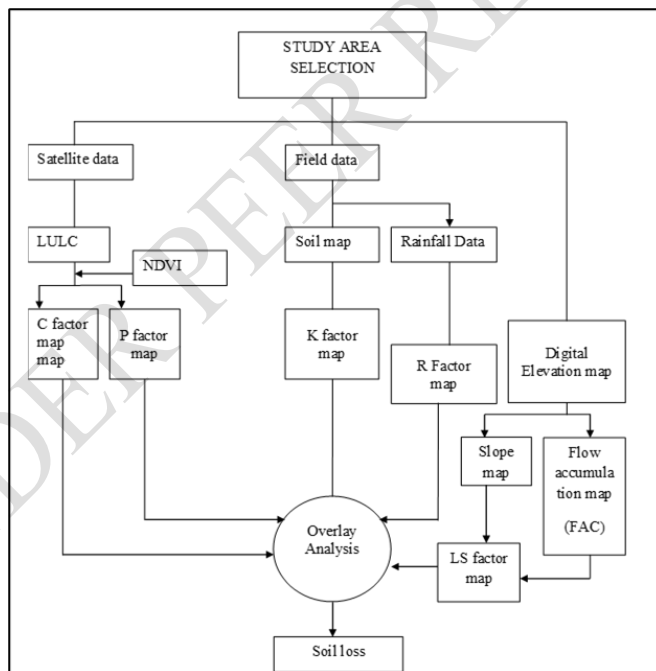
STUDY AREA SELECTION

Satellite data

Field data

LULC

NDVI

Soil map

Rainfall Data

C factor map map

P factor map

K factor map

R Factor map

Digital Elevation map

Slope map

Flow accumula tion map (FAC)

Overlay Analysis

LS factor map

Soil loss